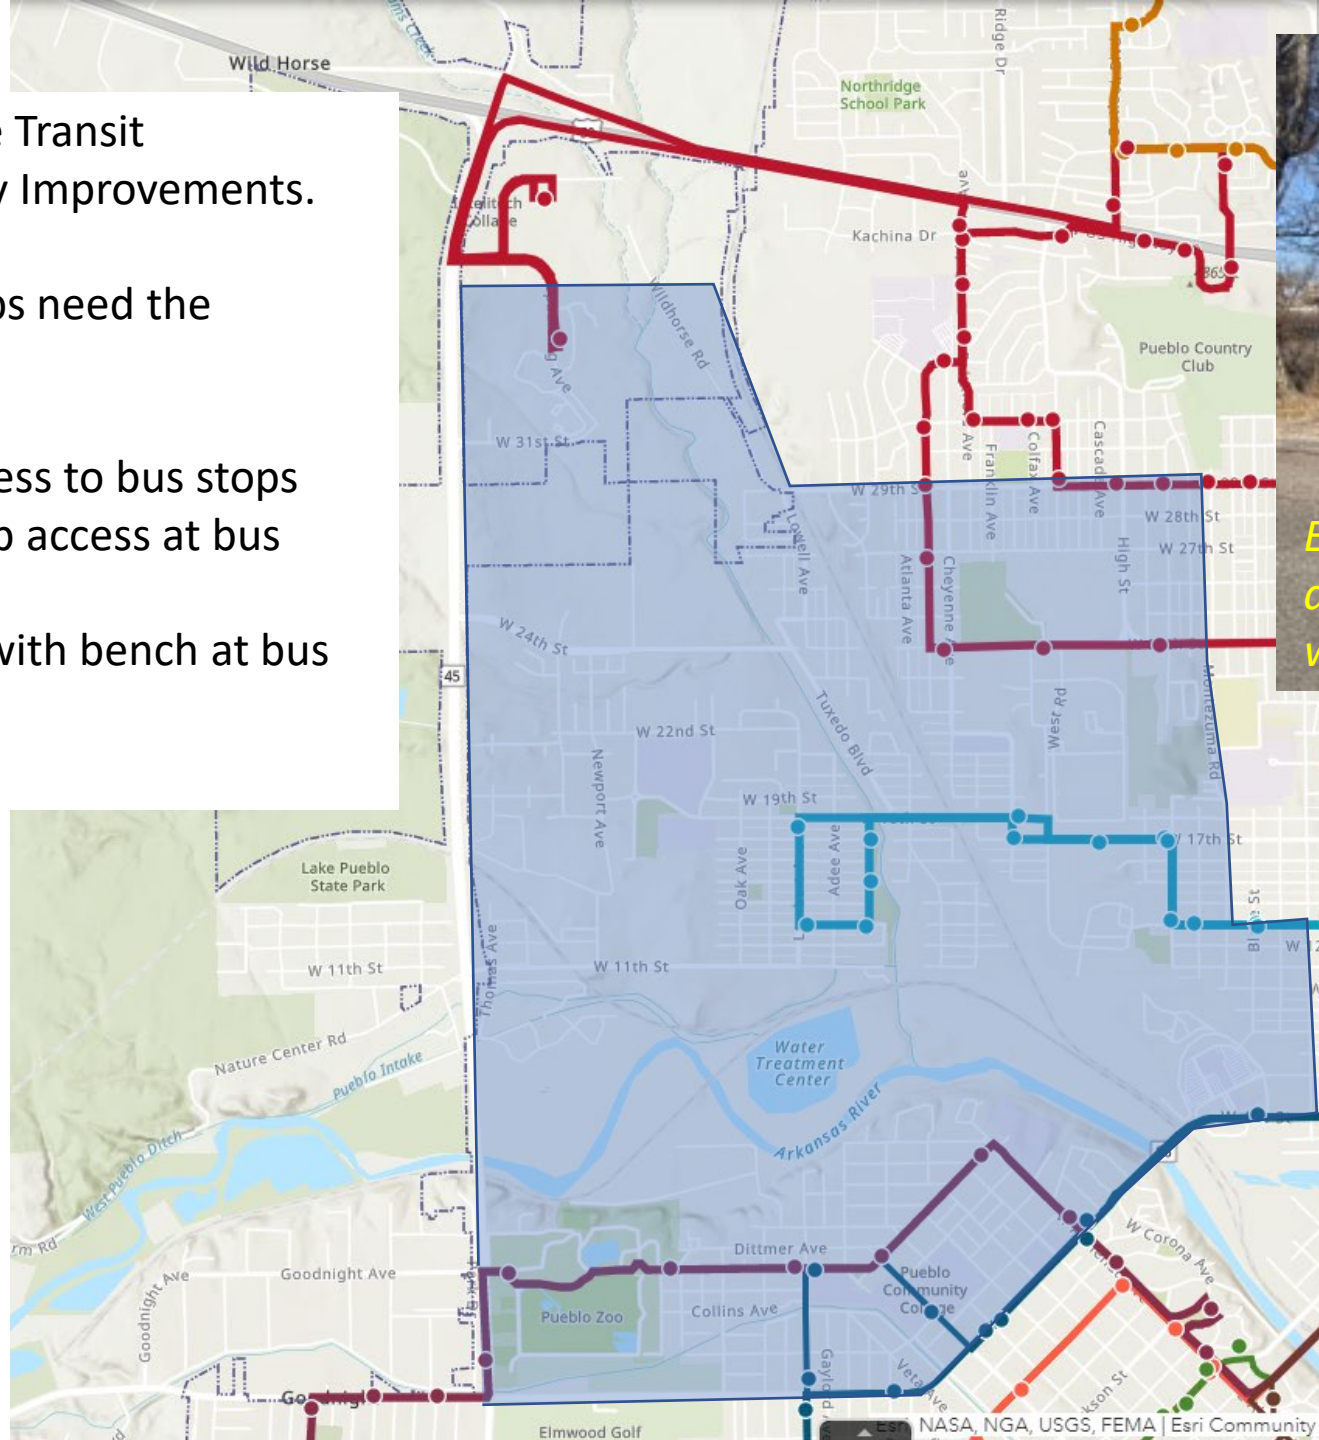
Transit
Improvements.

s need the

ess to bus stops
access at bus

with bench at bus

Wild Horse
Northridge School Park
Ridge Dr
Kachina Dr
Pueblo Country Club
Wildhorse Rd
W 31st St
W 29th St
W 28th St
W 27th St
Franklin Ave
Colfax Ave
Cascade Ave
High St
Atlanta Ave
Cheyenne Ave
Lowell Ave
W 24th St
45
Tuxedo Blvd
West Rd
Mozezuma Rd
W 22nd St
Newport Ave
W 19th St
Oak Ave
Adee Ave
W 17th St
Lake Pueblo State Park
W 11th St
W 11th St
Thomas Ave
Nature Center Rd
Pueblo Intake
West Pueblo Ditch
Water Treatment Center
Arkansas River
W Corona Ave
Goodnight Ave
Goodnight Ave
Dittmer Ave
Pueblo Community College
Pueblo Zoo
Collins Ave
Veta Ave
Elmwood Golf
Esri NASA, NGA, USGS, FEMA | Esri Community